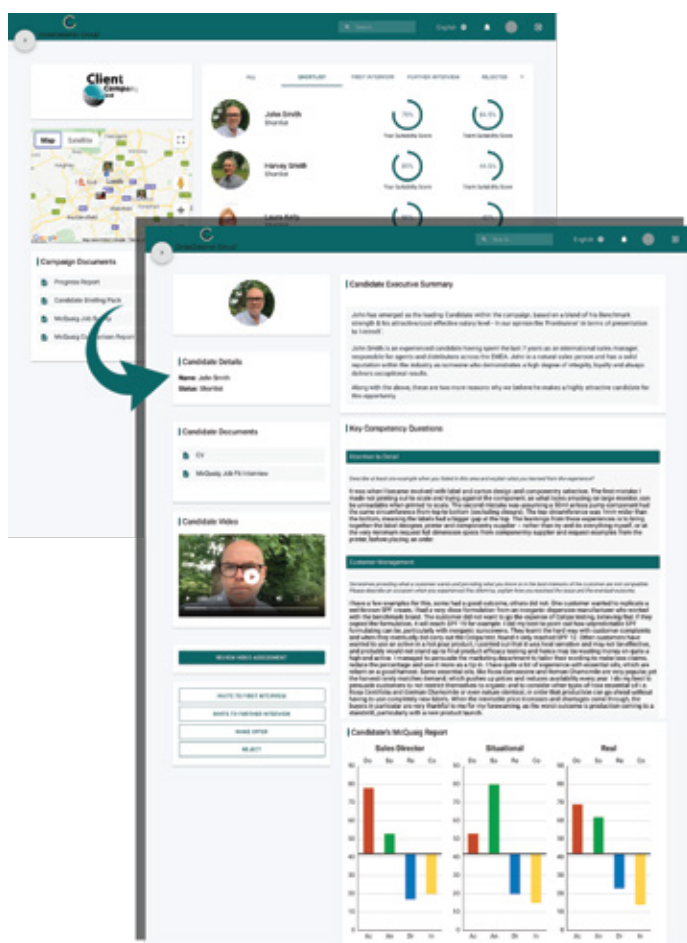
English

Client Company

ALL SHORTLIST FIRST INTERVIEW FURTHER INTERVIEW REJECTED

John Smith
Shortlist
78%
Your Suitability Score
84.5%
Team Suitability Score

Harvey Smith
Shortlist
80%
Your Suitability Score
54.5%
Team Suitability Score

Laura Kelly

Map Satellite

Campaign Documents
Progress Report
Candidate Briefing Pack
McQuaig Job Survey
McQuaig Competency Interview Report

English

Candidate Executive Summary

John has emerged as the leading Candidate within the campaign, based on a blend of his Benchmark strength & his attractive/cost effective salary level - in our opinion the 'Frontrunner' in terms of presentation to Connolli.

John Smith is an experienced candidate having spent the last 7 years as an international sales manager responsible for agents and distributors across the EMEA. John is a natural sales person and has a solid reputation within the industry as someone who demonstrates a high degree of reliability, loyalty and always delivers exceptional results.

Along with the above, there are two more reasons why we believe he makes a highly attractive candidate for this opportunity.

Candidate Details
Name: John Smith
Status: Shortlist

Candidate Documents
CV
McQuaig Job Fit Interview

Candidate Video

REVIEW VIDEO ASSESSMENT

INVITE TO FIRST INTERVIEW
INVITE TO FURTHER INTERVIEW
MAKE OFFER
REJECT

Key Competency Questions

Attention to Detail

Customer Management

Candidate's McQuaig Report

Sales Director
Do So Re Co
80 70 60 50 40 30 20 10 0 10 20 30 40 50
Au Ac St In

Situational
Do So Re Co
80 70 60 50 40 30 20 10 0 10 20 30 40 50
Au Ac St In

Real
Do So Re Co
80 70 60 50 40 30 20 10 0 10 20 30 40 50
Au Ac St In